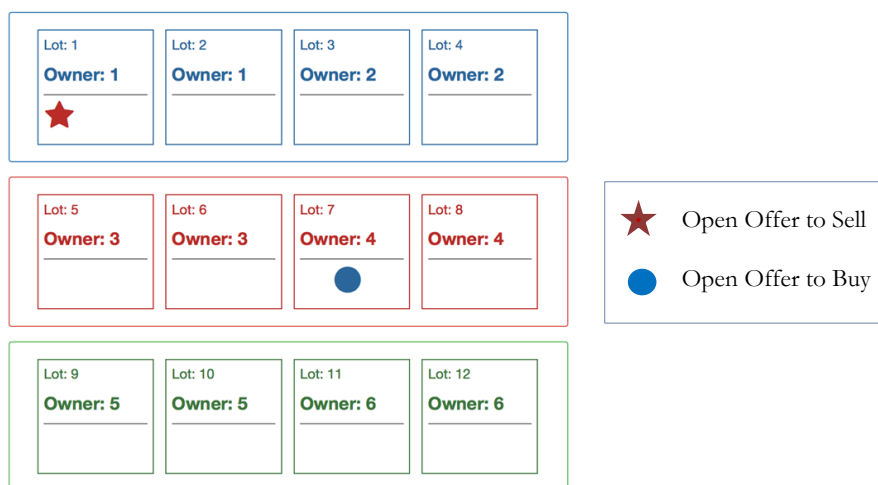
Lot: 1
Owner: 1

Lot: 2
Owner: 1

Lot: 3
Owner: 2

Lot: 4
Owner: 2

Lot: 5
Owner: 3

Lot: 6
Owner: 3

Lot: 7
Owner: 4

Lot: 8
Owner: 4

Lot: 9
Owner: 5

Lot: 10
Owner: 5

Lot: 11
Owner: 6

Lot: 12
Owner: 6

Open Offer to Sell

Open Offer to Buy